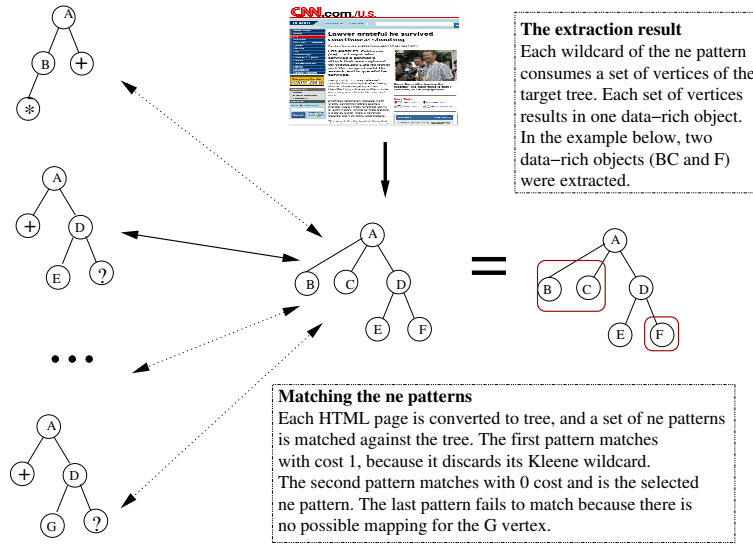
A
B
+
*

CNN.com/U.S.
Lawyer grateful he survived

The extraction result
Each wildcard of the ne pattern consumes a set of vertices of the target tree. Each set of vertices results in one data−rich object. In the example below, two data−rich objects (BC and F) were extracted.

A
+
D
E
?

A
B
C
D
E
F

=

A
B
C
D
E
F

• • •

A
+
D
G
?

Matching the ne patterns
Each HTML page is converted to tree, and a set of ne patterns is matched against the tree. The first pattern matches with cost 1, because it discards its Kleene wildcard. The second pattern matches with 0 cost and is the selected ne pattern. The last pattern fails to match because there is no possible mapping for the G vertex.